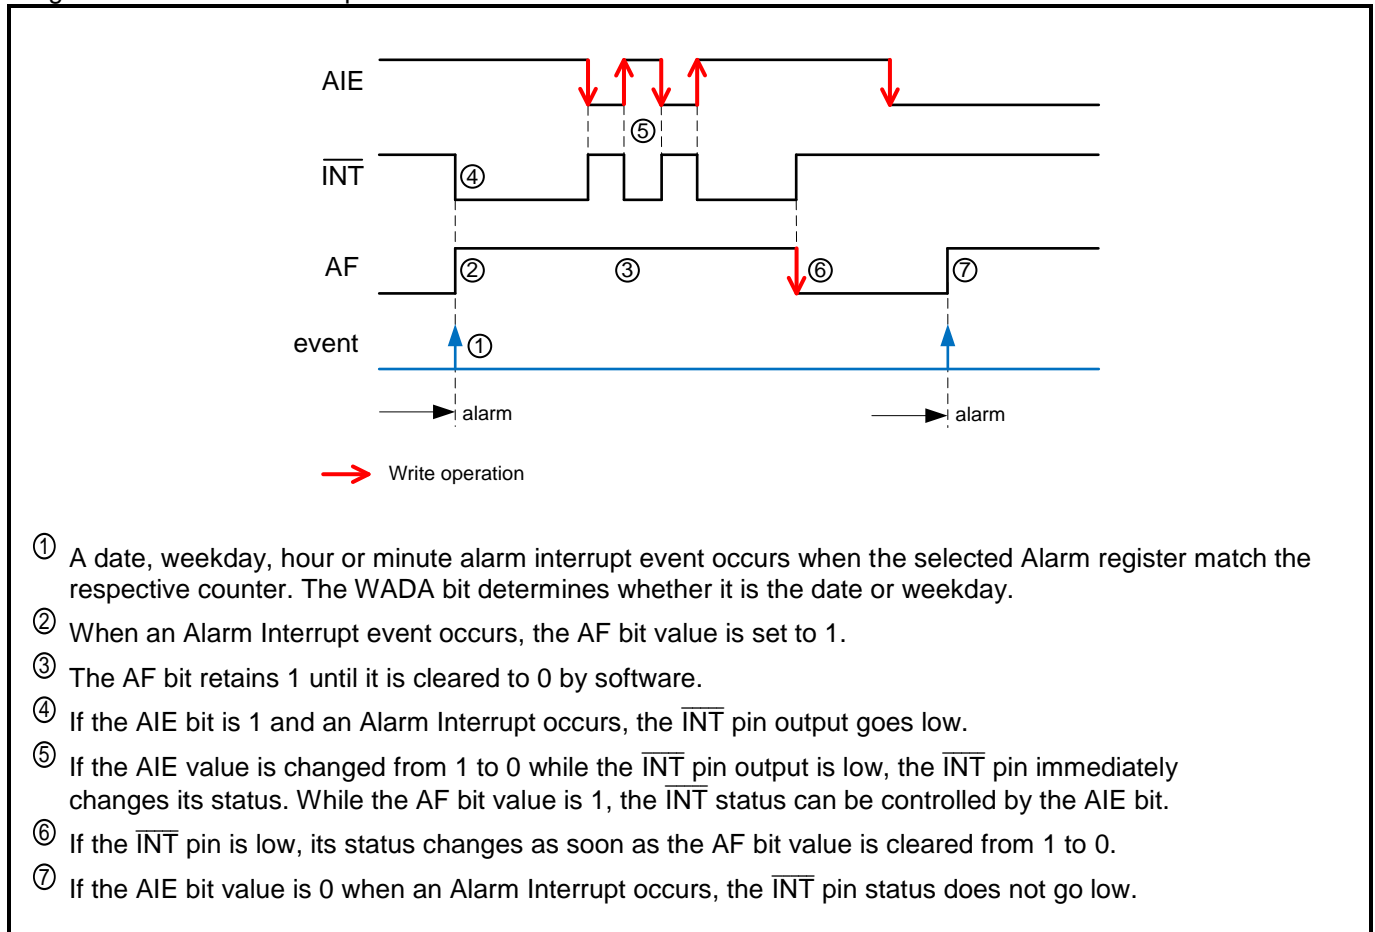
AIE

⑤

$\overline{INT}$ ④

AF ② ③ ⑥ ⑦

event ①

alarm

alarm

Write operation

① A date, weekday, hour or minute alarm interrupt event occurs when the selected Alarm register match the respective counter. The WADA bit determines whether it is the date or weekday.

② When an Alarm Interrupt event occurs, the AF bit value is set to 1.

③ The AF bit retains 1 until it is cleared to 0 by software.

④ If the AIE bit is 1 and an Alarm Interrupt occurs, the $\overline{INT}$ pin output goes low.

⑤ If the AIE value is changed from 1 to 0 while the $\overline{INT}$ pin output is low, the $\overline{INT}$ pin immediately changes its status. While the AF bit value is 1, the $\overline{INT}$ status can be controlled by the AIE bit.

⑥ If the $\overline{INT}$ pin is low, its status changes as soon as the AF bit value is cleared from 1 to 0.

⑦ If the AIE bit value is 0 when an Alarm Interrupt occurs, the $\overline{INT}$ pin status does not go low.